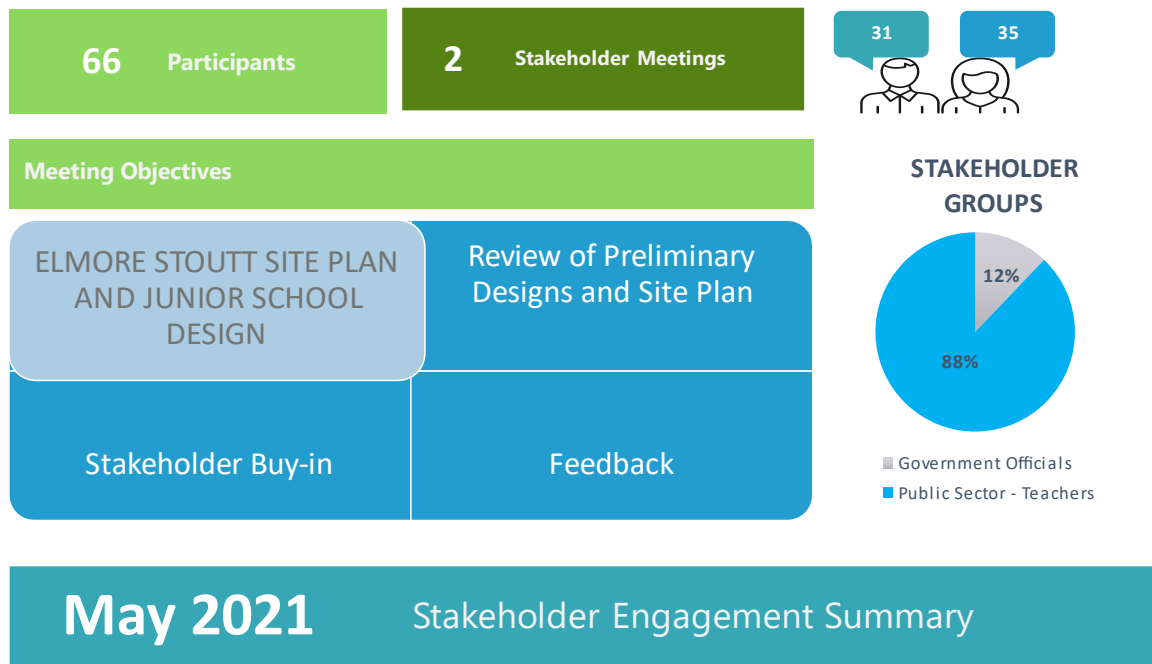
66 Participants

2 Stakeholder Meetings

31

35

Meeting Objectives

ELMORE STOUTT SITE PLAN AND JUNIOR SCHOOL DESIGN

Review of Preliminary Designs and Site Plan

Stakeholder Buy-in

Feedback

STAKEHOLDER GROUPS

12%

88%

Government Officials

Public Sector - Teachers

May 2021 Stakeholder Engagement Summary